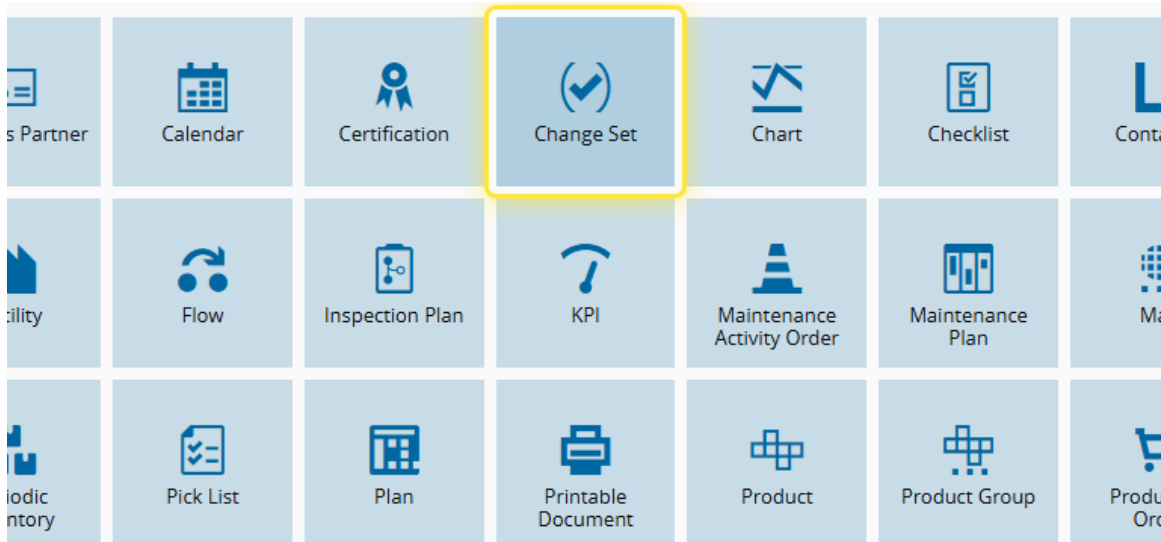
s Partner

Calendar

Certification

Change Set

Chart

Checklist

Conta

cility

Flow

Inspection Plan

KPI

Maintenance Activity Order

Maintenance Plan

Ma

iodic ntory

Pick List

Plan

Printable Document

Product

Product Group

Produ Or